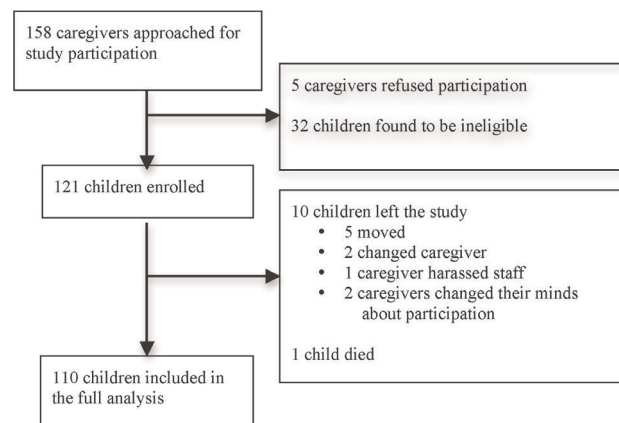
158 caregivers approached for study participation

5 caregivers refused participation

32 children found to be ineligible

121 children enrolled

10 children left the study
- 5 moved
- 2 changed caregiver
- 1 caregiver harassed staff
- 2 caregivers changed their minds about participation

1 child died

110 children included in the full analysis